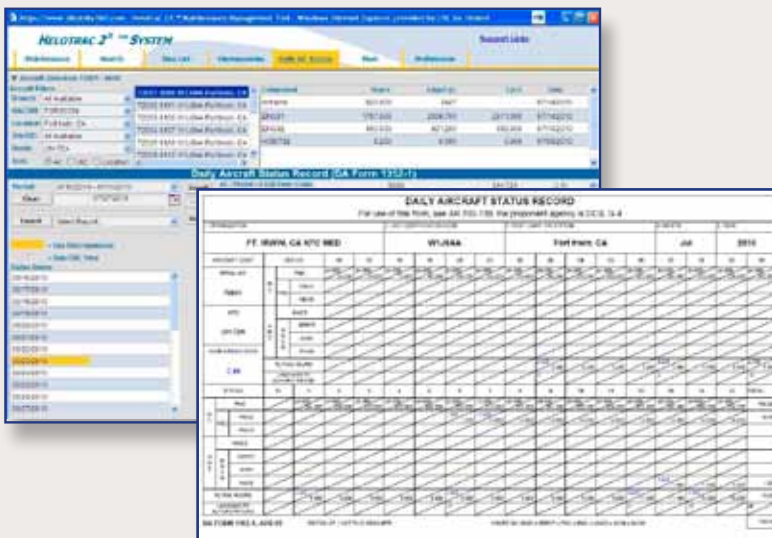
HELOTRAC $2^{3}$ SYSTEM

Maintenance

Support Links

Daily Aircraft Status Record (DA Form 1352-1)

Clear

Search

DAILY AIRCRAFT STATUS RECORD

FT. IRWIN, CA NTC MED

WYJSAA

Fort Irwin, CA

Jul

2010

DA FORM 1352-1, AUG 03

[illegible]